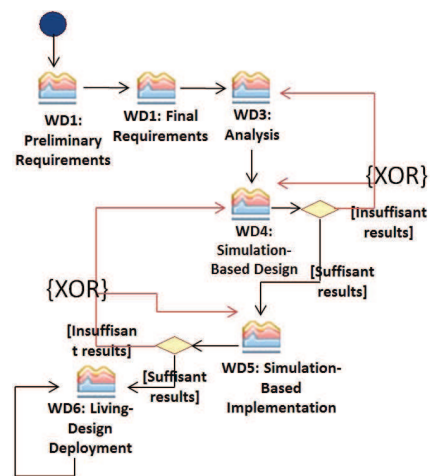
WD1: Preliminary Requirements

WD1: Final Requirements

WD3: Analysis

{XOR}

WD4: Simulation-Based Design

[Insuffisant results]

[Suffisant results]

{XOR}

[Insuffisant results]

WD5: Simulation-Based Implementation

[Suffisant results]

WD6: Living-Design Deployment